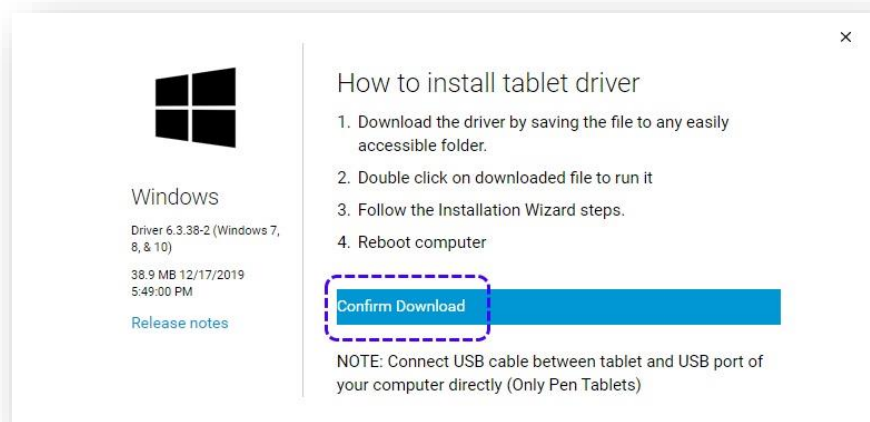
×

Windows

Driver 6.3.38-2 (Windows 7, 8, & 10)

38.9 MB 12/17/2019 5:49:00 PM

Release notes

How to install tablet driver

1. Download the driver by saving the file to any easily accessible folder.

2. Double click on downloaded file to run it

3. Follow the Installation Wizard steps.

4. Reboot computer

Confirm Download

NOTE: Connect USB cable between tablet and USB port of your computer directly (Only Pen Tablets)